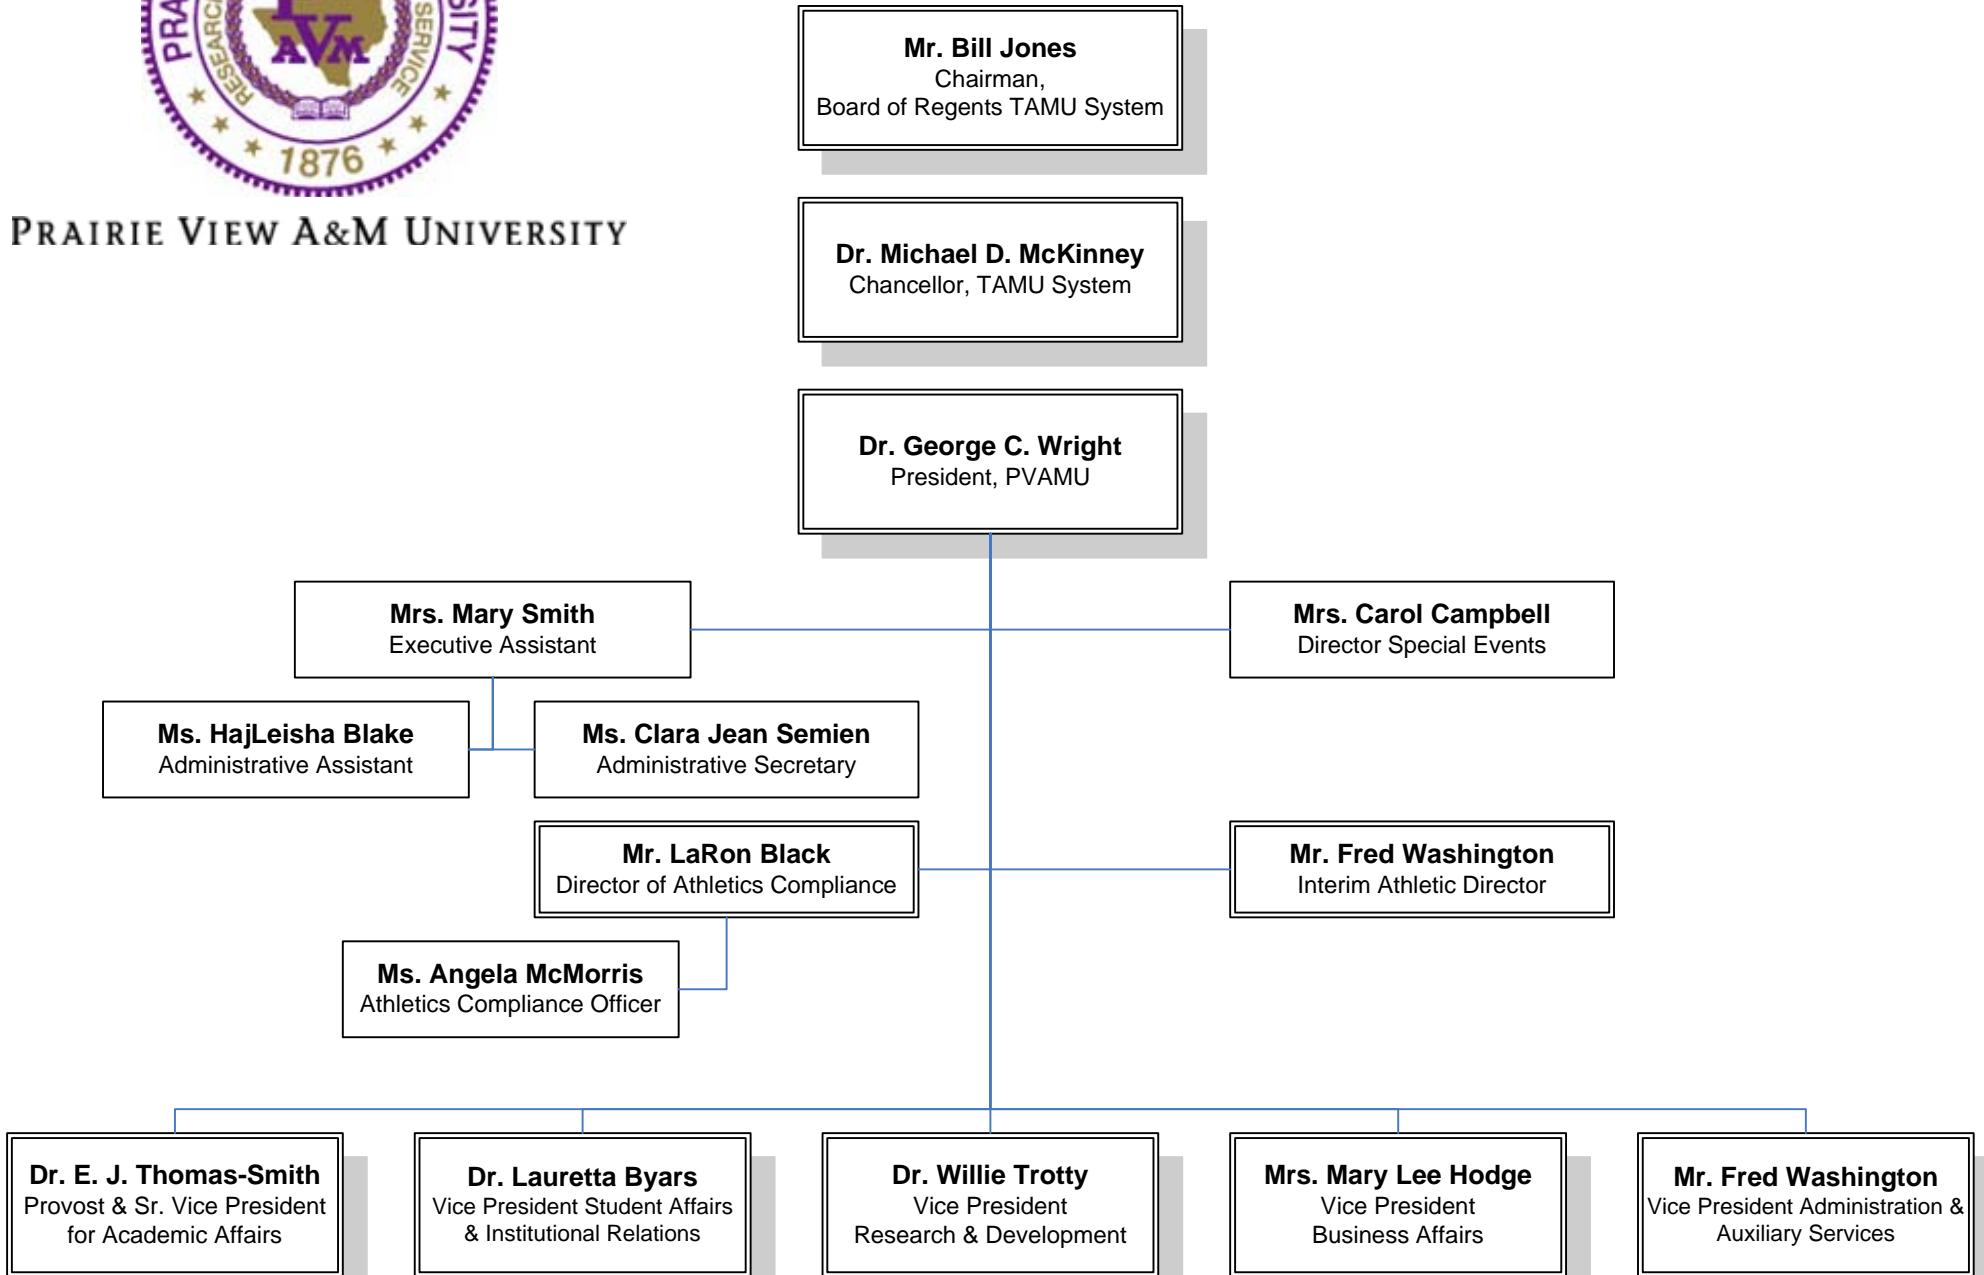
PRA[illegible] RESEARCH SERVICE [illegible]SITY
PVAMU
1876

PRAIRIE VIEW A&M UNIVERSITY

**Mr. Bill Jones**
Chairman,
Board of Regents TAMU System

**Dr. Michael D. McKinney**
Chancellor, TAMU System

**Dr. George C. Wright**
President, PVAMU

**Mrs. Mary Smith**
Executive Assistant

**Mrs. Carol Campbell**
Director Special Events

**Ms. HajLeisha Blake**
Administrative Assistant

**Ms. Clara Jean Semien**
Administrative Secretary

**Mr. LaRon Black**
Director of Athletics Compliance

**Mr. Fred Washington**
Interim Athletic Director

**Ms. Angela McMorris**
Athletics Compliance Officer

**Dr. E. J. Thomas-Smith**
Provost & Sr. Vice President for Academic Affairs

**Dr. Lauretta Byars**
Vice President Student Affairs & Institutional Relations

**Dr. Willie Trotty**
Vice President
Research & Development

**Mrs. Mary Lee Hodge**
Vice President
Business Affairs

**Mr. Fred Washington**
Vice President Administration & Auxiliary Services